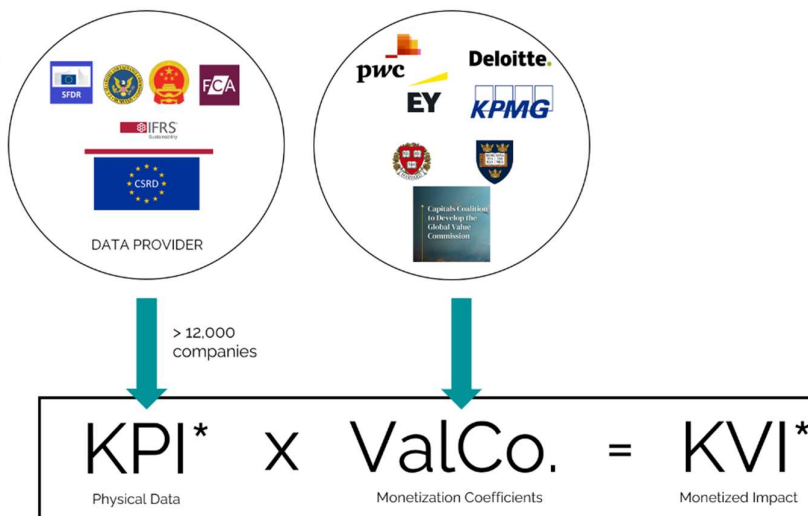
SFDR

FCA

IFRS Sustainability

CSRD

DATA PROVIDER

pwc

Deloitte.

EY

KPMG

Capitals Coalition to Develop the Global Value Commission

> 12,000 companies

KPI* x ValCo. = KVI*

Physical Data

Monetization Coefficients

Monetized Impact